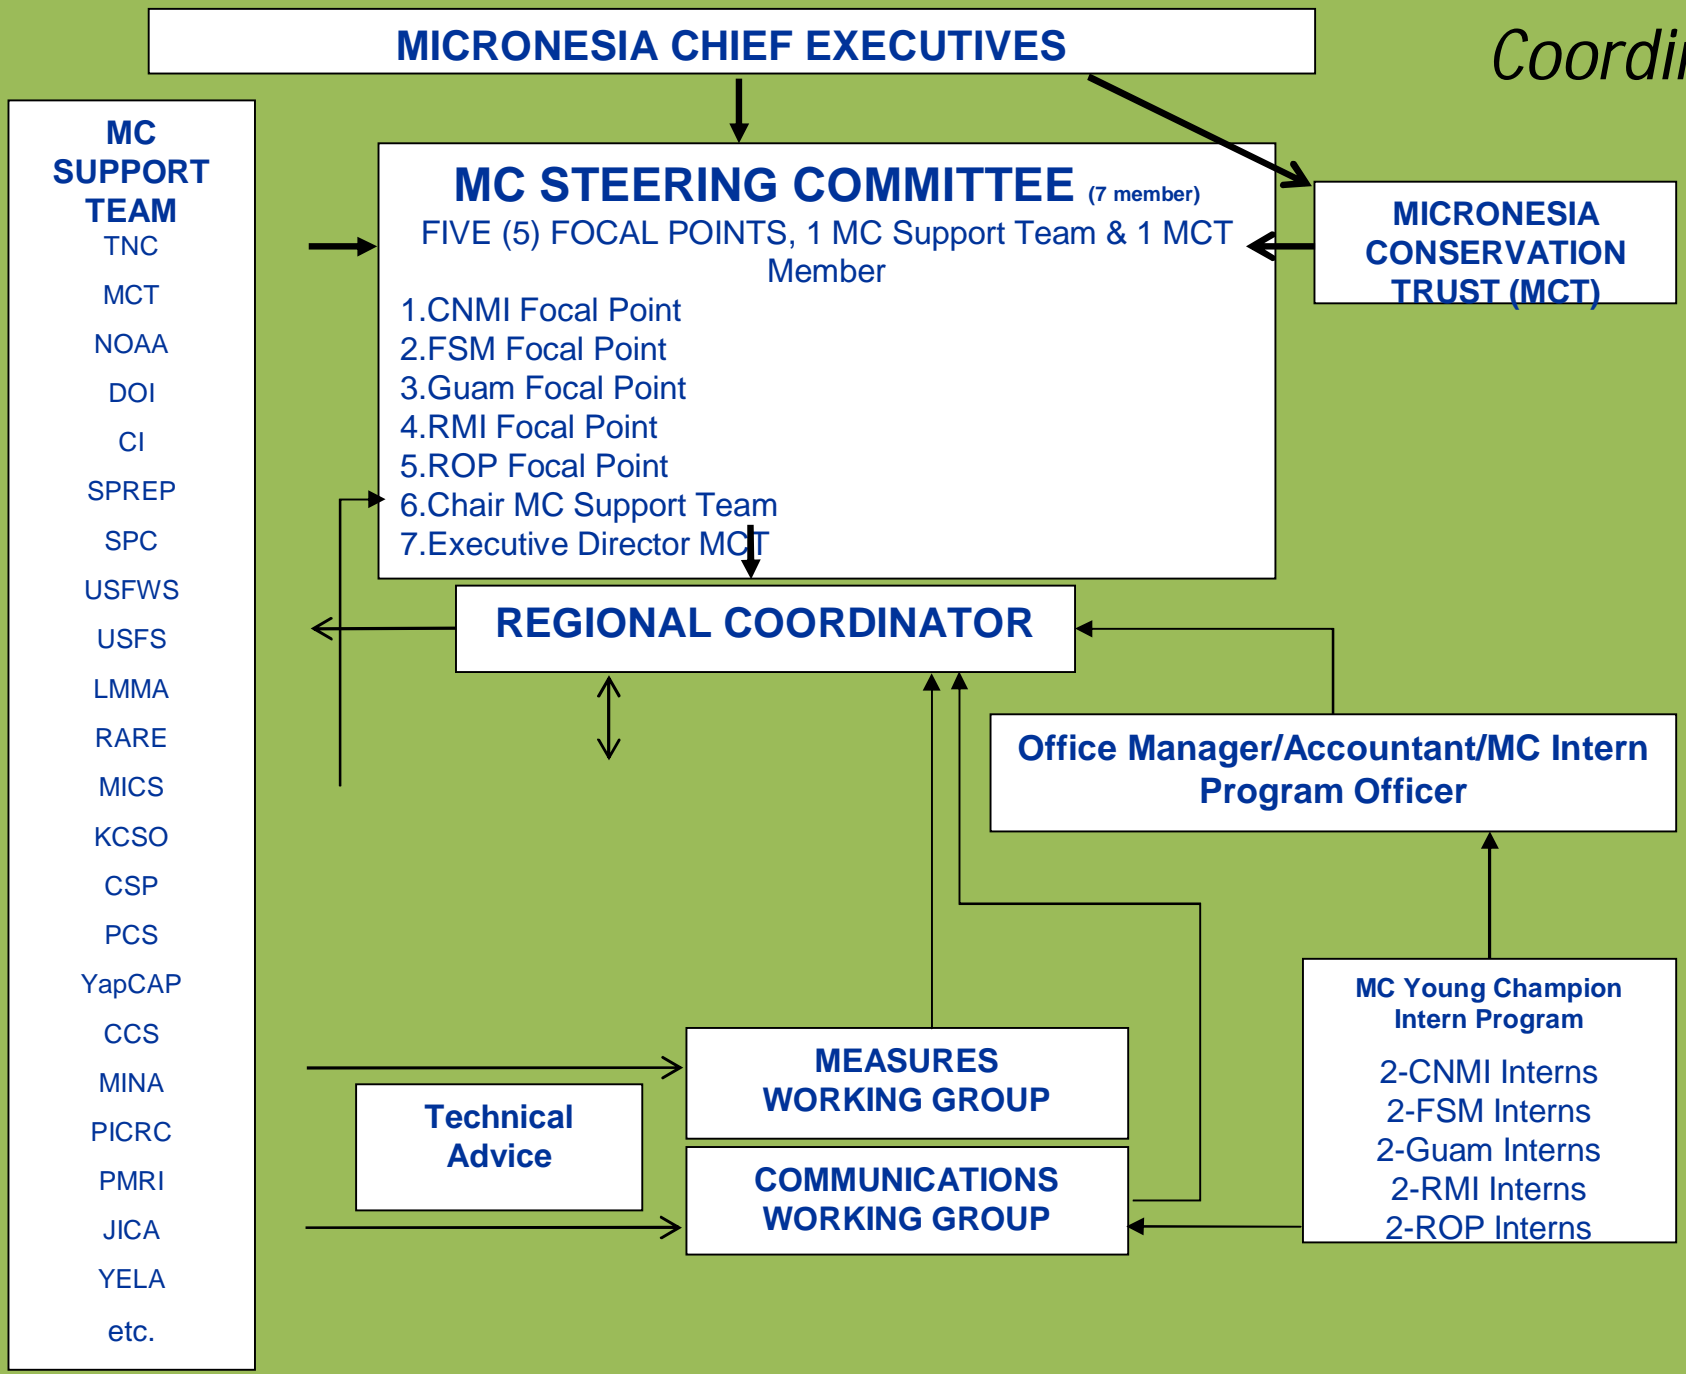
MICRONESIA CHIEF EXECUTIVES

Coordi

MC SUPPORT TEAM
TNC
MCT
NOAA
DOI
CI
SPREP
SPC
USFWS
USFS
LMMA
RARE
MICS
KCSO
CSP
PCS
YapCAP
CCS
MINA
PICRC
PMRI
JICA
YELA
etc.

MC STEERING COMMITTEE (7 member)
FIVE (5) FOCAL POINTS, 1 MC Support Team & 1 MCT Member
1.CNMI Focal Point
2.FSM Focal Point
3.Guam Focal Point
4.RMI Focal Point
5.ROP Focal Point
6.Chair MC Support Team
7.Executive Director MCT

MICRONESIA CONSERVATION TRUST (MCT)

REGIONAL COORDINATOR

Office Manager/Accountant/MC Intern Program Officer

MC Young Champion Intern Program
2-CNMI Interns
2-FSM Interns
2-Guam Interns
2-RMI Interns
2-ROP Interns

Technical Advice

MEASURES WORKING GROUP

COMMUNICATIONS WORKING GROUP